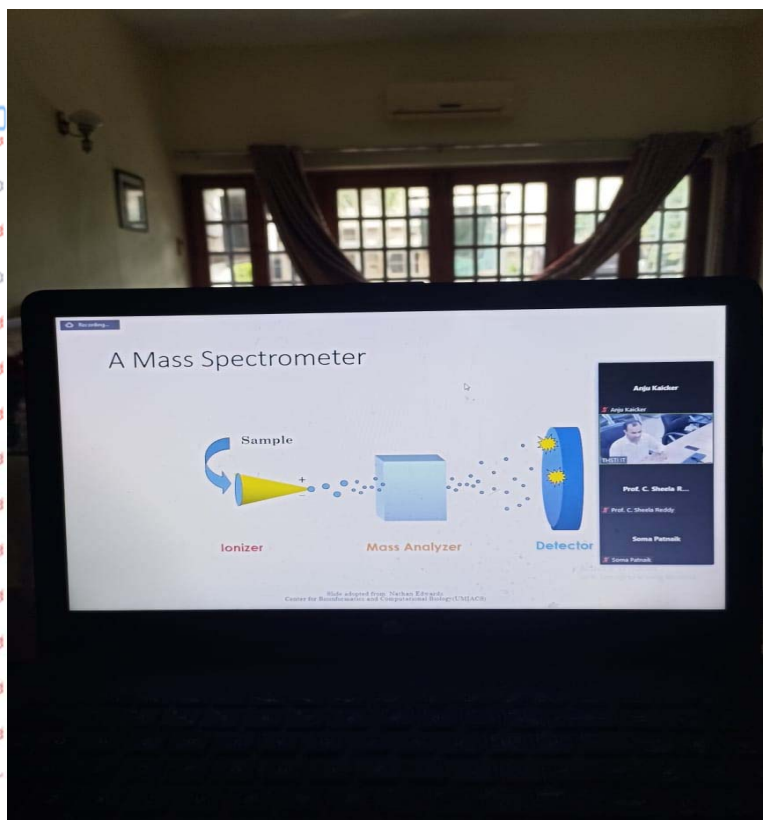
Recording...

A Mass Spectrometer

Sample

+

–

Ionizer

Mass Analyzer

Detector

Slide adopted from Nathan Edwards
Center for Bioinformatics and Computational Biology (UMIACS)

Anju Kaicker

Anju Kaicker

Prof. C. Sheela R...

Prof. C. Sheela Reddy

Soma Patnaik

Soma Patnaik